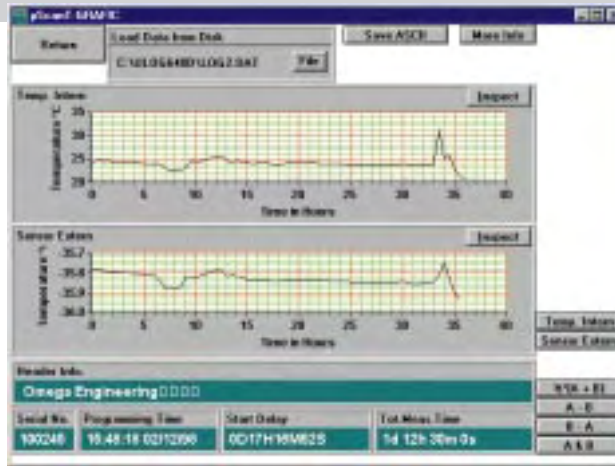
pDoseII GRAPHIC

Return

Load Data from Disk

C:\OLOG648\OLOG2.DAT

File

Save ASCII

More Info

Temp. Intern

Inspect

Temperature °C

35

30

25

20

0 5 10 15 20 25 30 35 40

Time in Hours

Sensor Extern

Inspect

Temperature °

-35.7

-35.8

-35.9

-36.0

0 5 10 15 20 25 30 35 40

Time in Hours

Temp. Intern

Sensor Extern

Header Info.

Omega Engineering□□□□

Serial No.

100248

Programming Time

10:48:18 02/12/98

Start Delay

0D17H16M02S

Tot Meas Time

1d 12h 30m 0s

R/(A + B)

A - B

B - A

A & B